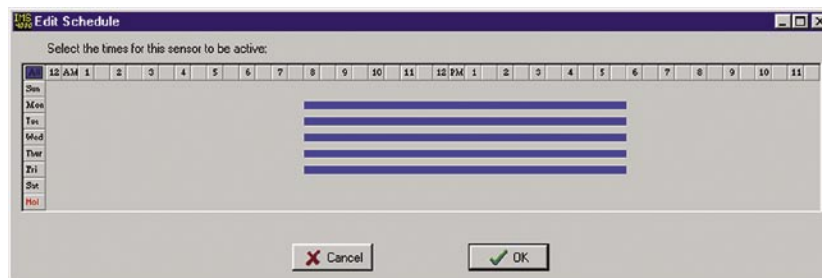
Edit Schedule

Select the times for this sensor to be active:

| All | 12 AM | 1 | 2 | 3 | 4 | 5 | 6 | 7 | 8 | 9 | 10 | 11 | 12 PM | 1 | 2 | 3 | 4 | 5 | 6 | 7 | 8 | 9 | 10 | 11 |
|---|---|---|---|---|---|---|---|---|---|---|---|---|---|---|---|---|---|---|---|---|---|---|---|---|
| Sun | | | | | | | | | | | | | | | | | | | | | | | | |
| Mon | | | | | | | | | | | | | | | | | | | | | | | | |
| Tue | | | | | | | | | | | | | | | | | | | | | | | | |
| Wed | | | | | | | | | | | | | | | | | | | | | | | | |
| Thur | | | | | | | | | | | | | | | | | | | | | | | | |
| Fri | | | | | | | | | | | | | | | | | | | | | | | | |
| Sat | | | | | | | | | | | | | | | | | | | | | | | | |
| Hol | | | | | | | | | | | | | | | | | | | | | | | | |

Cancel
OK